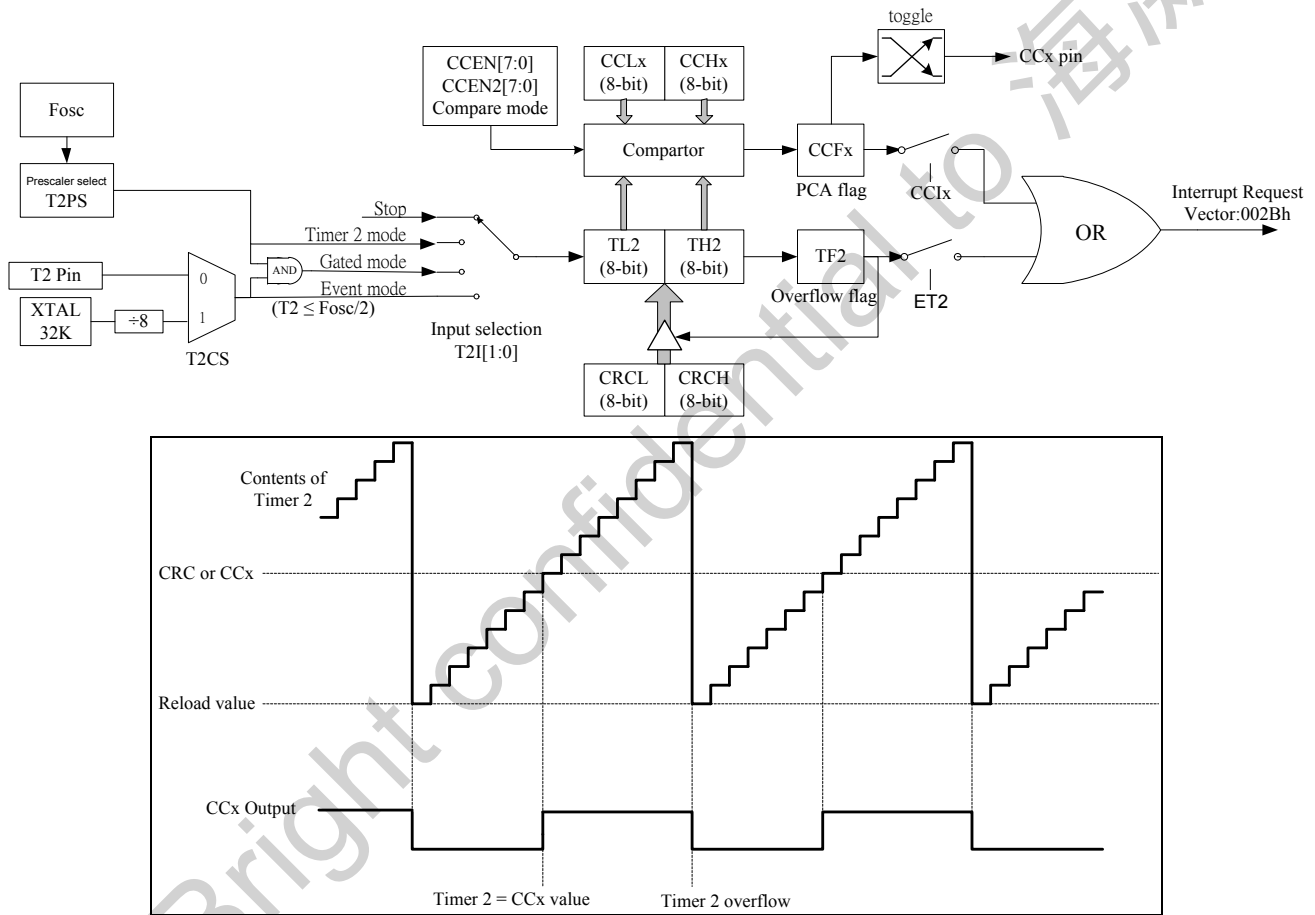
toggle

CCx pin

Fosc

Prescaler select
T2PS

CCEN[7:0]
CCEN2[7:0]
Compare mode

CCLx
(8-bit)

CCHx
(8-bit)

Compartor

CCFx

PCA flag

CCIx

Interrupt Request
Vector:002Bh

OR

Stop

Timer 2 mode

Gated mode

Event mode

AND

T2 Pin

0

XTAL
32K

÷8

1

T2CS

$(T2 \leq Fosc/2)$

Input selection
T2I[1:0]

TL2
(8-bit)

TH2
(8-bit)

TF2

Overflow flag

ET2

CRCL
(8-bit)

CRCH
(8-bit)

Contents of
Timer 2

CRC or CCx

Reload value

CCx Output

Timer 2 = CCx value

Timer 2 overflow

Bright confidential to 海